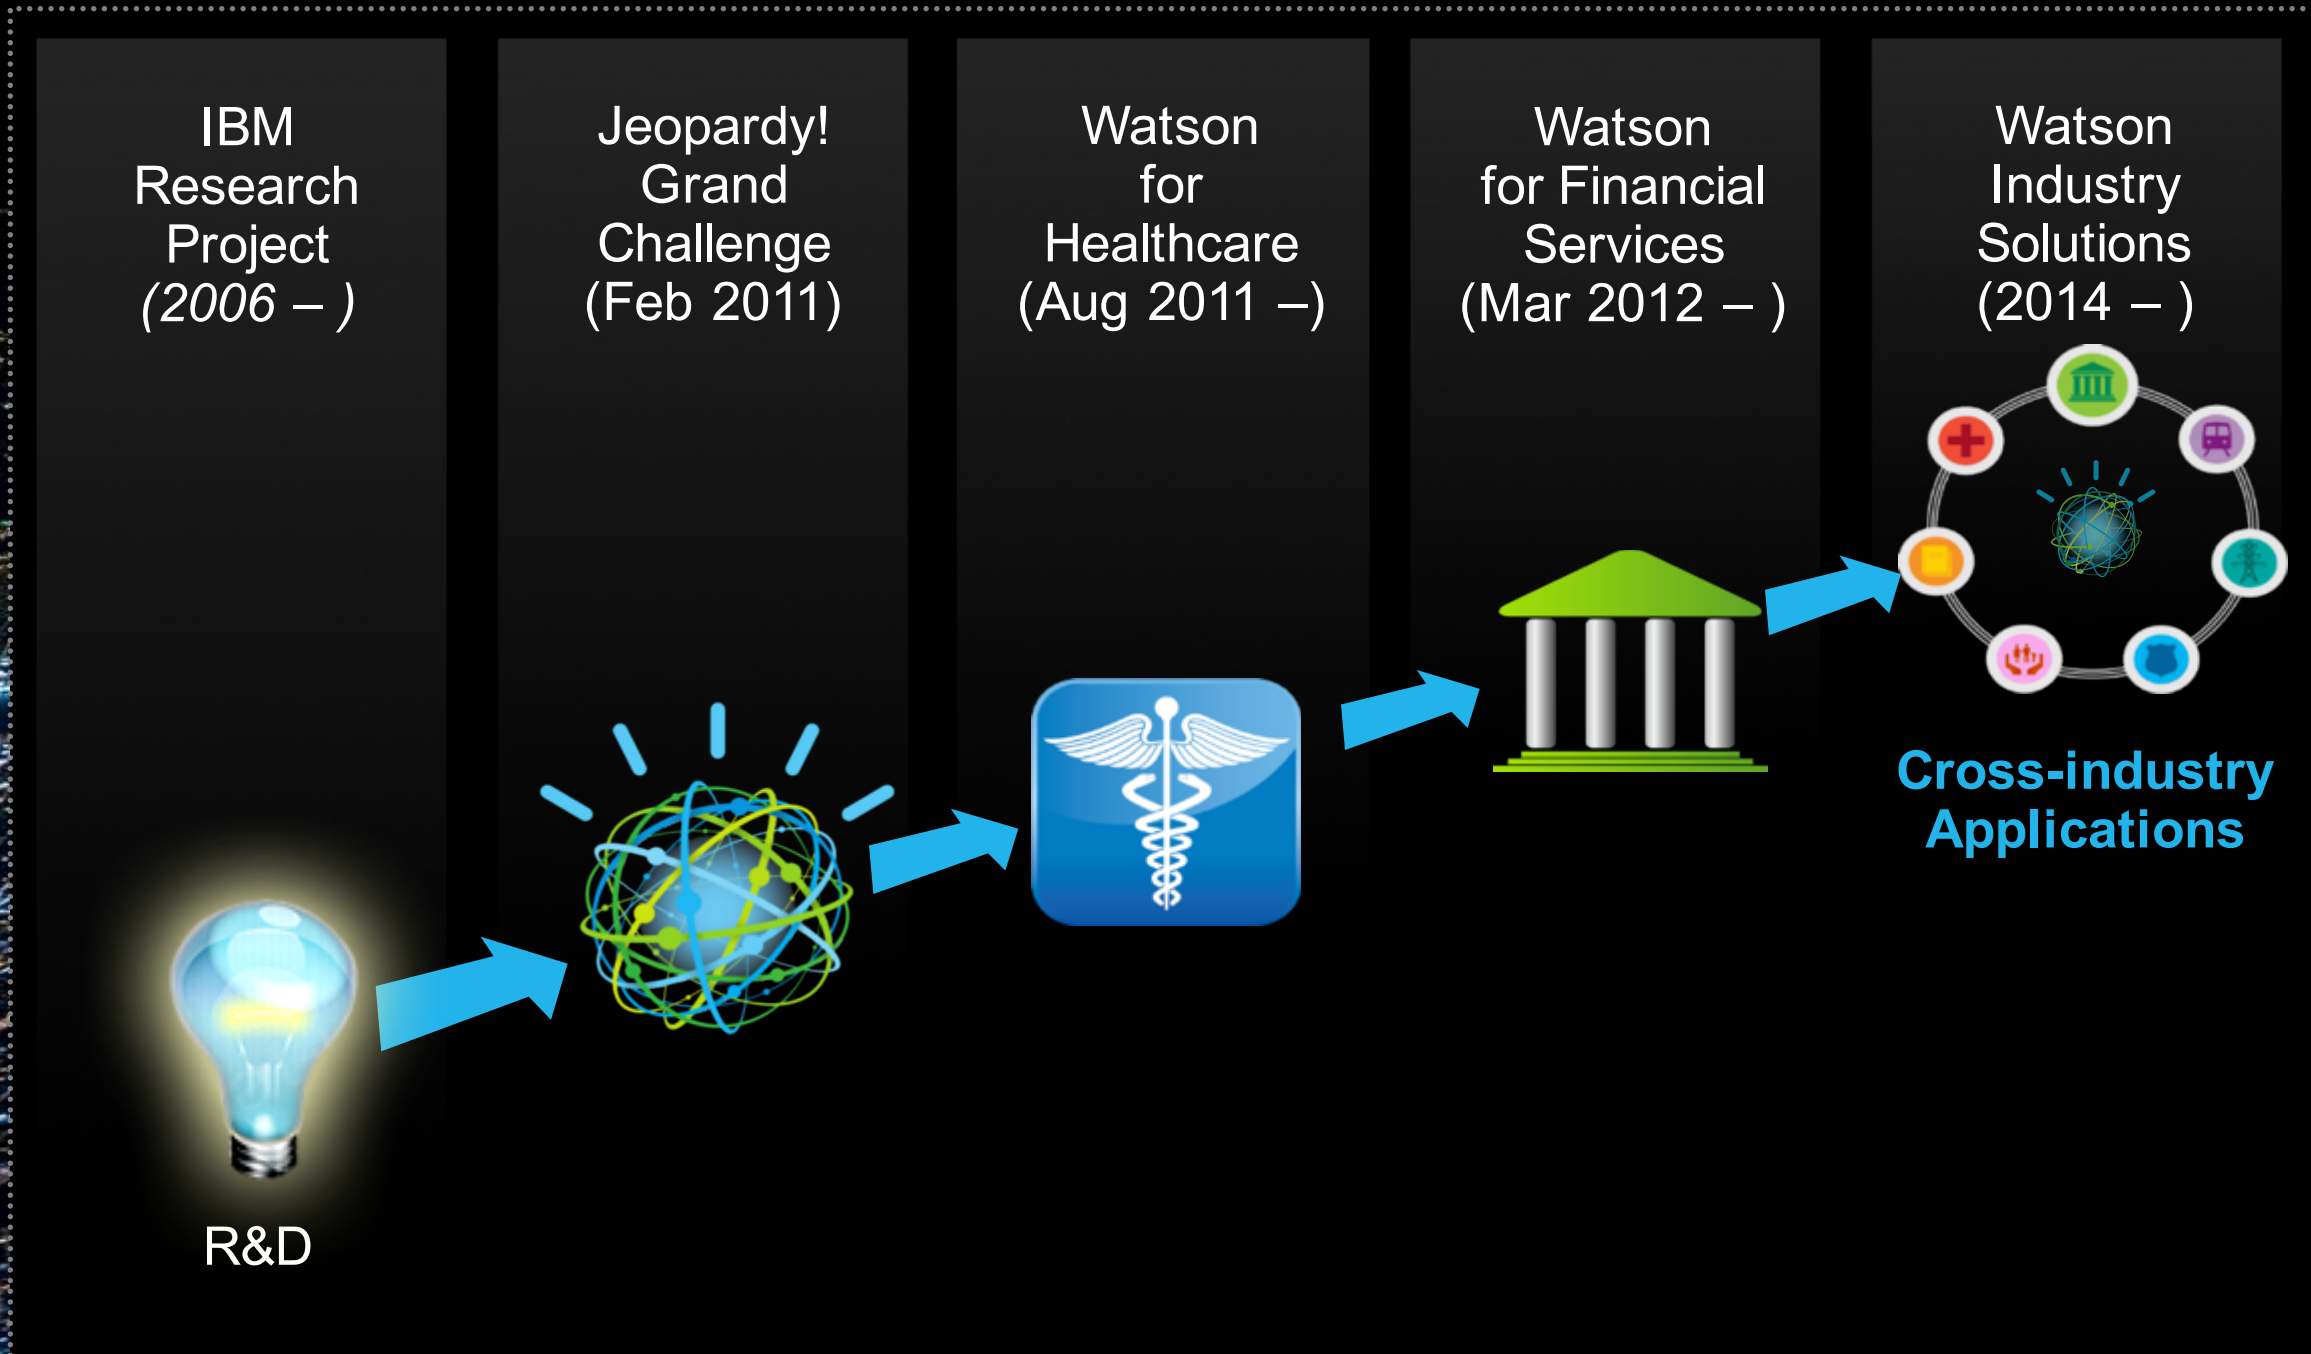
IBM Research Project (2006 – )

Jeopardy! Grand Challenge (Feb 2011)

Watson for Healthcare (Aug 2011 –)

Watson for Financial Services (Mar 2012 – )

Watson Industry Solutions (2014 – )

Cross-industry Applications

R&D